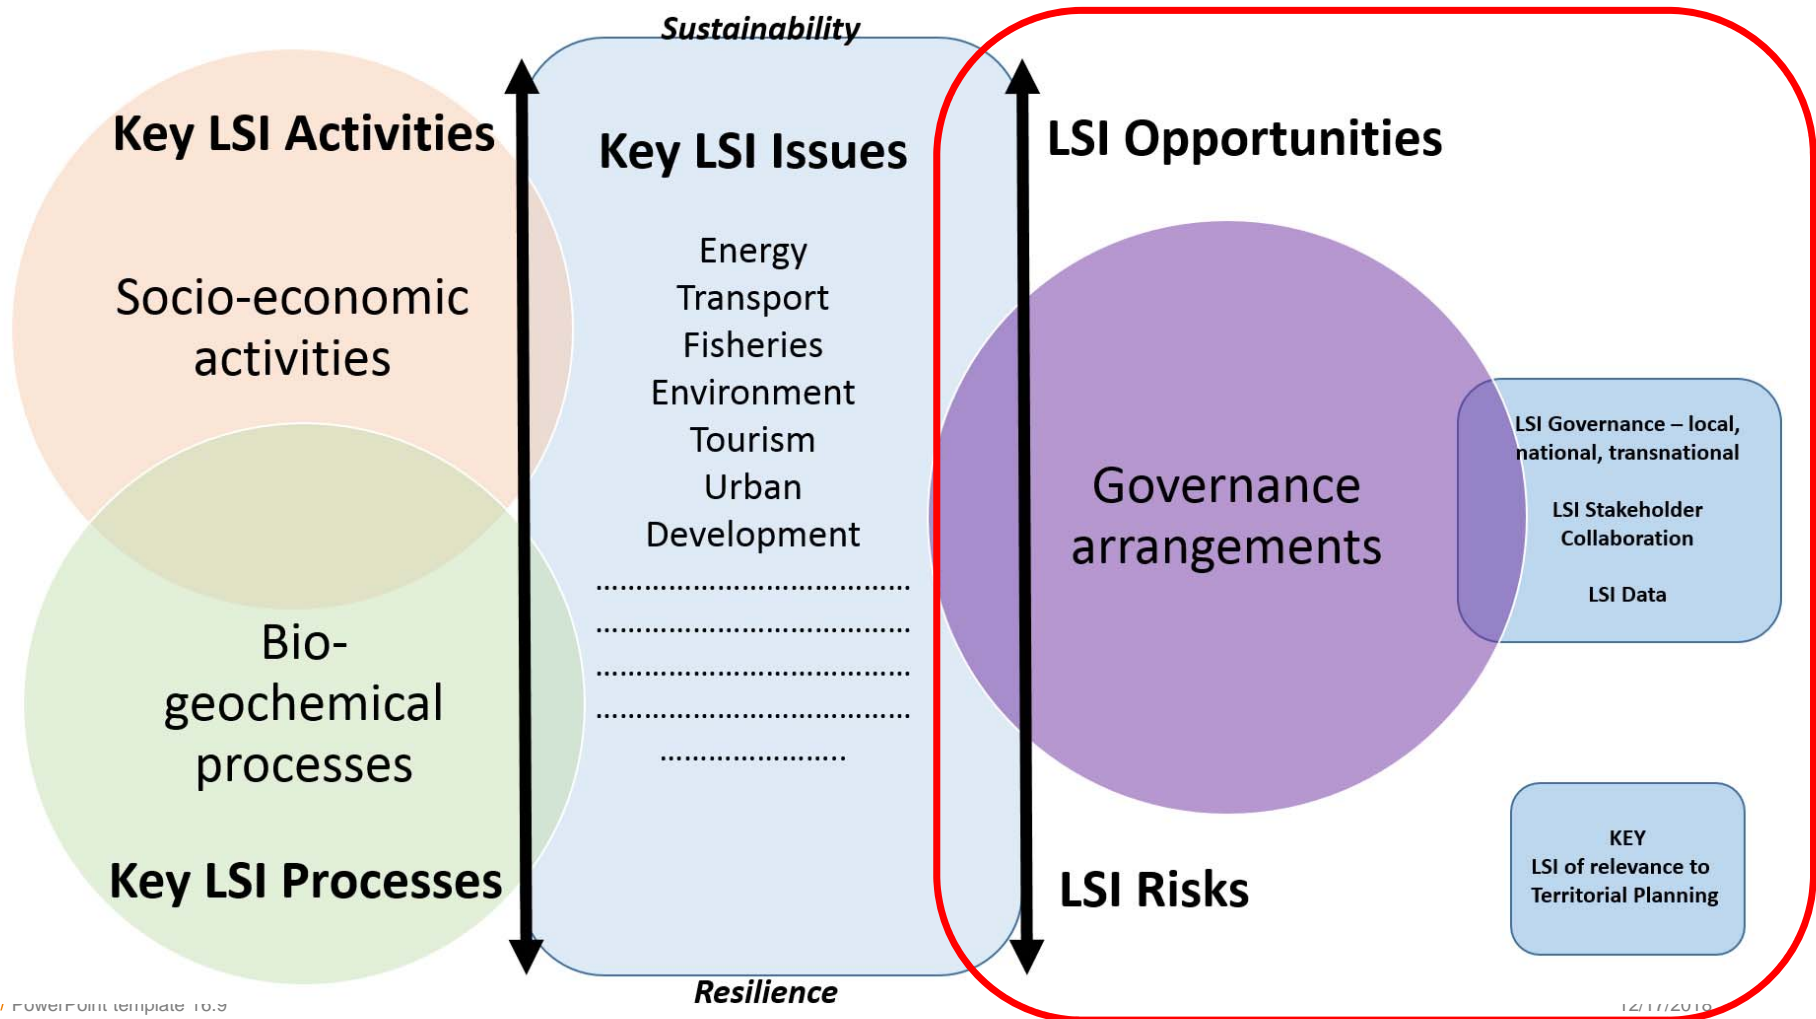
Sustainability

Key LSI Activities

Socio-economic activities

Bio-geochemical processes

Key LSI Processes

Key LSI Issues

Energy
Transport
Fisheries
Environment
Tourism
Urban
Development
....................................
....................................
....................................
....................................
......................

LSI Opportunities

Governance arrangements

LSI Governance – local, national, transnational

LSI Stakeholder Collaboration

LSI Data

LSI Risks

KEY
LSI of relevance to Territorial Planning

Resilience

PowerPoint template 16:9

12/17/2018